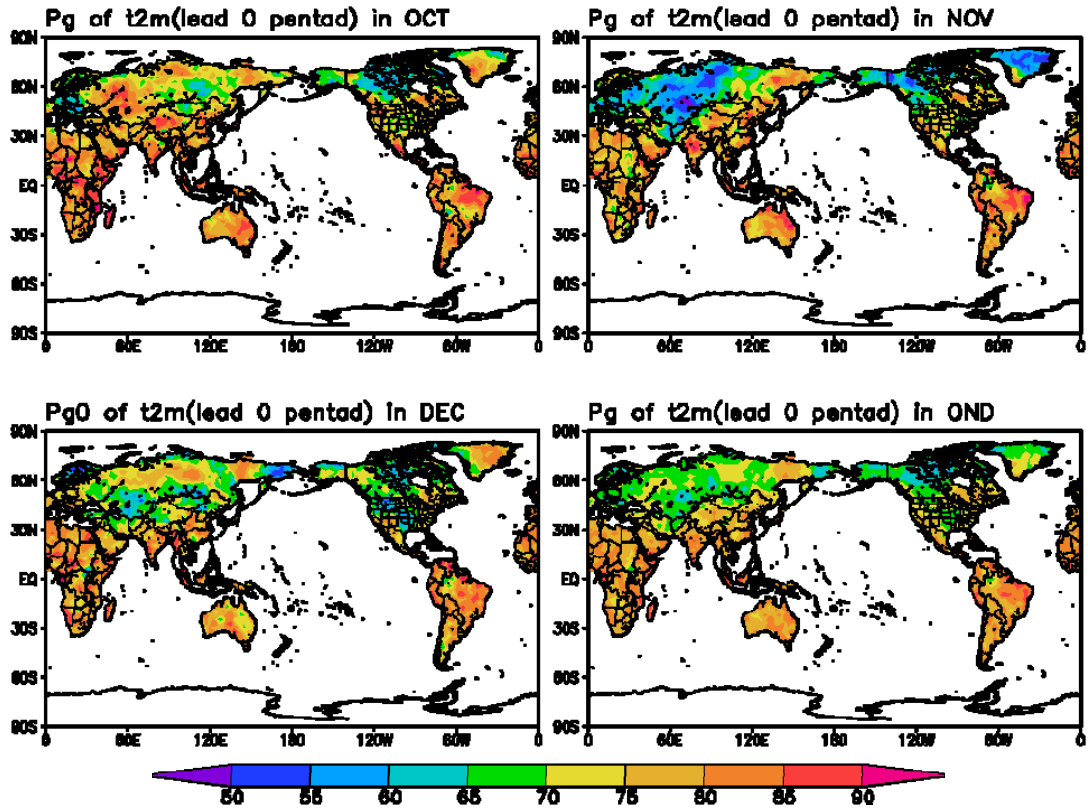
Pg of t2m(lead 0 pentad) in OCT

90N
60N
30N
EQ
30S
60S
90S
0 60E 120E 180 120W 60W 0

Pg of t2m(lead 0 pentad) in NOV

90N
60N
30N
EQ
30S
60S
90S
0 60E 120E 180 120W 60W 0

Pg0 of t2m(lead 0 pentad) in DEC

90N
60N
30N
EQ
30S
60S
90S
0 60E 120E 180 120W 60W 0

Pg of t2m(lead 0 pentad) in OND

90N
60N
30N
EQ
30S
60S
90S
0 60E 120E 180 120W 60W 0

50 55 60 65 70 75 80 85 90